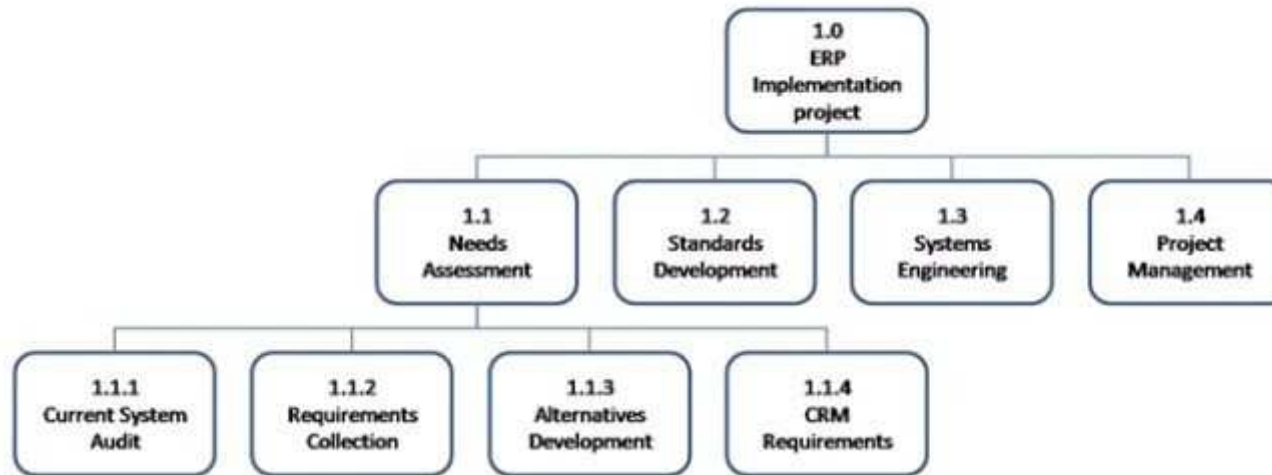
1.0
ERP
Implementation
project

1.1
Needs
Assessment

1.2
Standards
Development

1.3
Systems
Engineering

1.4
Project
Management

1.1.1
Current System
Audit

1.1.2
Requirements
Collection

1.1.3
Alternatives
Development

1.1.4
CRM
Requirements